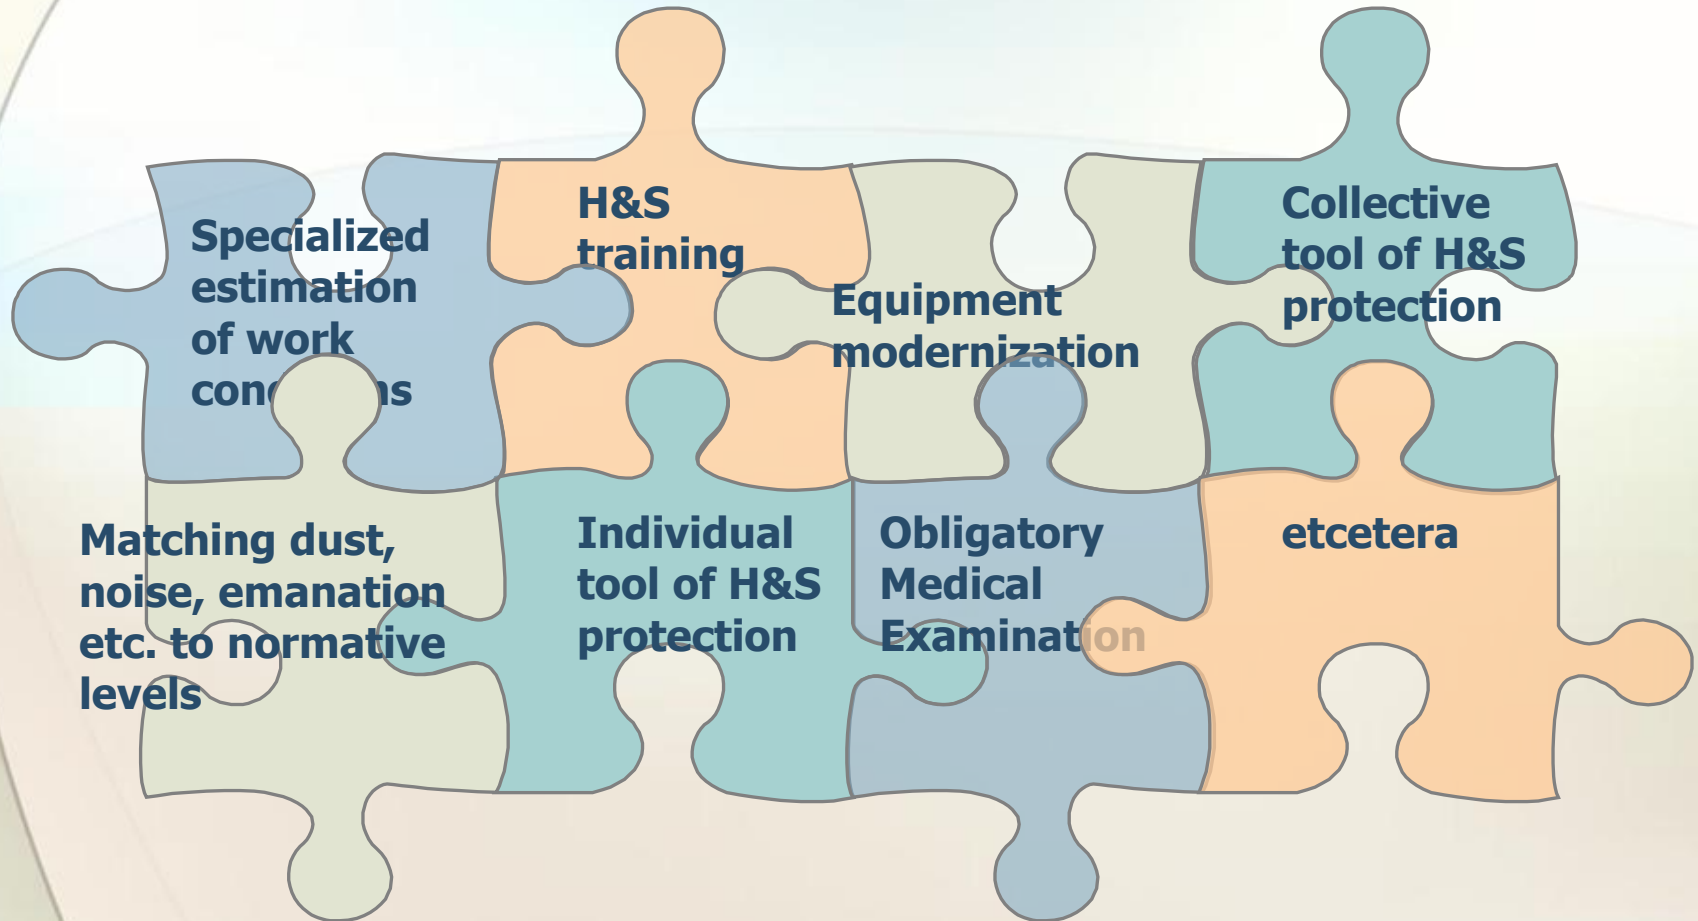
Specialized estimation of work conc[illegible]ns

H&S training

Equipment modernization

Collective tool of H&S protection

Matching dust, noise, emanation etc. to normative levels

Individual tool of H&S protection

Obligatory Medical Examination

etcetera